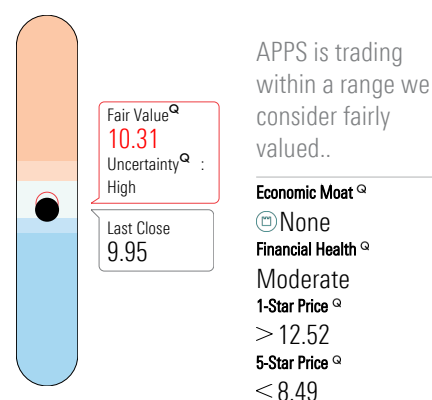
Fair Value Q
10.31
Uncertainty Q :
High

Last Close
9.95

APPS is trading within a range we consider fairly valued..

Economic Moat Q
None
Financial Health Q
Moderate
1-Star Price Q
$> 12.52$
5-Star Price Q
$< 8.49$